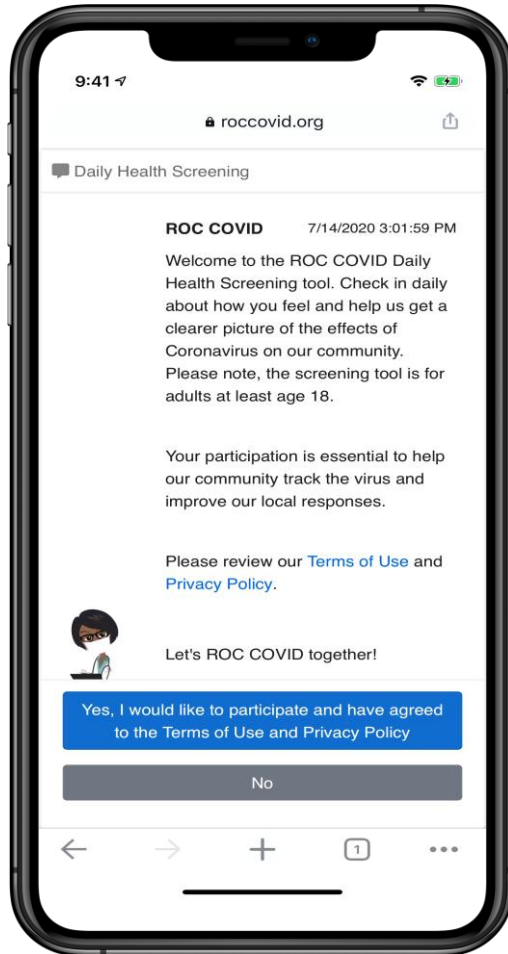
9:41

roccovid.org

Daily Health Screening

ROC COVID 7/14/2020 3:01:59 PM

Welcome to the ROC COVID Daily Health Screening tool. Check in daily about how you feel and help us get a clearer picture of the effects of Coronavirus on our community. Please note, the screening tool is for adults at least age 18.

Your participation is essential to help our community track the virus and improve our local responses.

Please review our Terms of Use and Privacy Policy.

Let's ROC COVID together!

Yes, I would like to participate and have agreed to the Terms of Use and Privacy Policy

No

1